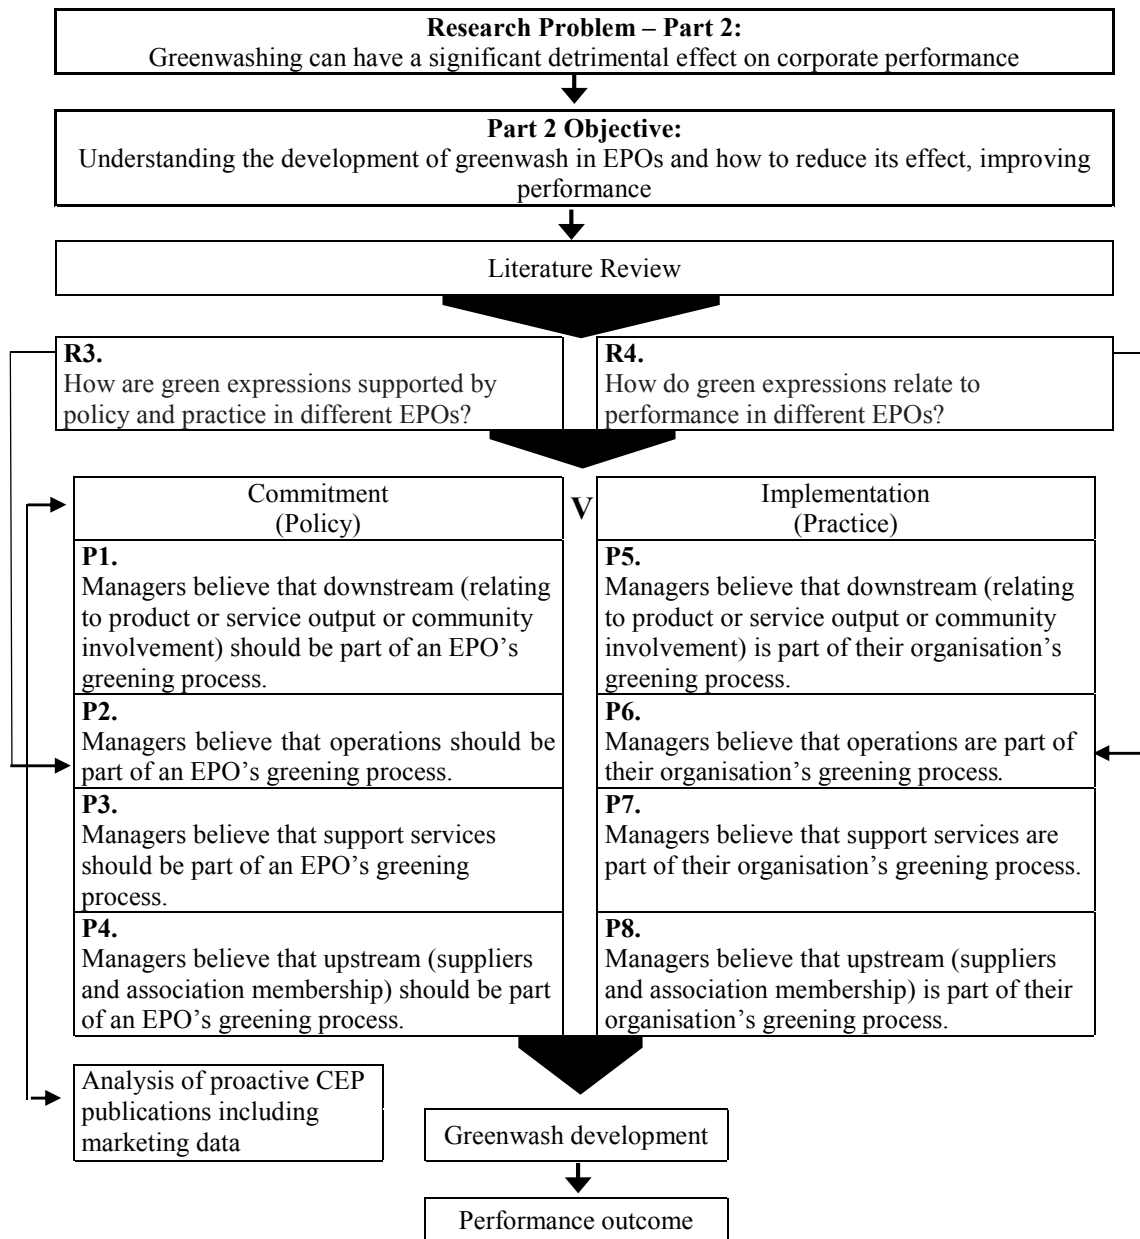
**Research Problem – Part 2:**
Greenwashing can have a significant detrimental effect on corporate performance

**Part 2 Objective:**
Understanding the development of greenwash in EPOs and how to reduce its effect, improving performance

Literature Review

**R3.**
How are green expressions supported by policy and practice in different EPOs?

**R4.**
How do green expressions relate to performance in different EPOs?

Commitment (Policy)

V

Implementation (Practice)

**P1.**
Managers believe that downstream (relating to product or service output or community involvement) should be part of an EPO's greening process.

**P2.**
Managers believe that operations should be part of an EPO's greening process.

**P3.**
Managers believe that support services should be part of an EPO's greening process.

**P4.**
Managers believe that upstream (suppliers and association membership) should be part of an EPO's greening process.

**P5.**
Managers believe that downstream (relating to product or service output or community involvement) is part of their organisation's greening process.

**P6.**
Managers believe that operations are part of their organisation's greening process.

**P7.**
Managers believe that support services are part of their organisation's greening process.

**P8.**
Managers believe that upstream (suppliers and association membership) is part of their organisation's greening process.

Analysis of proactive CEP publications including marketing data

Greenwash development

Performance outcome